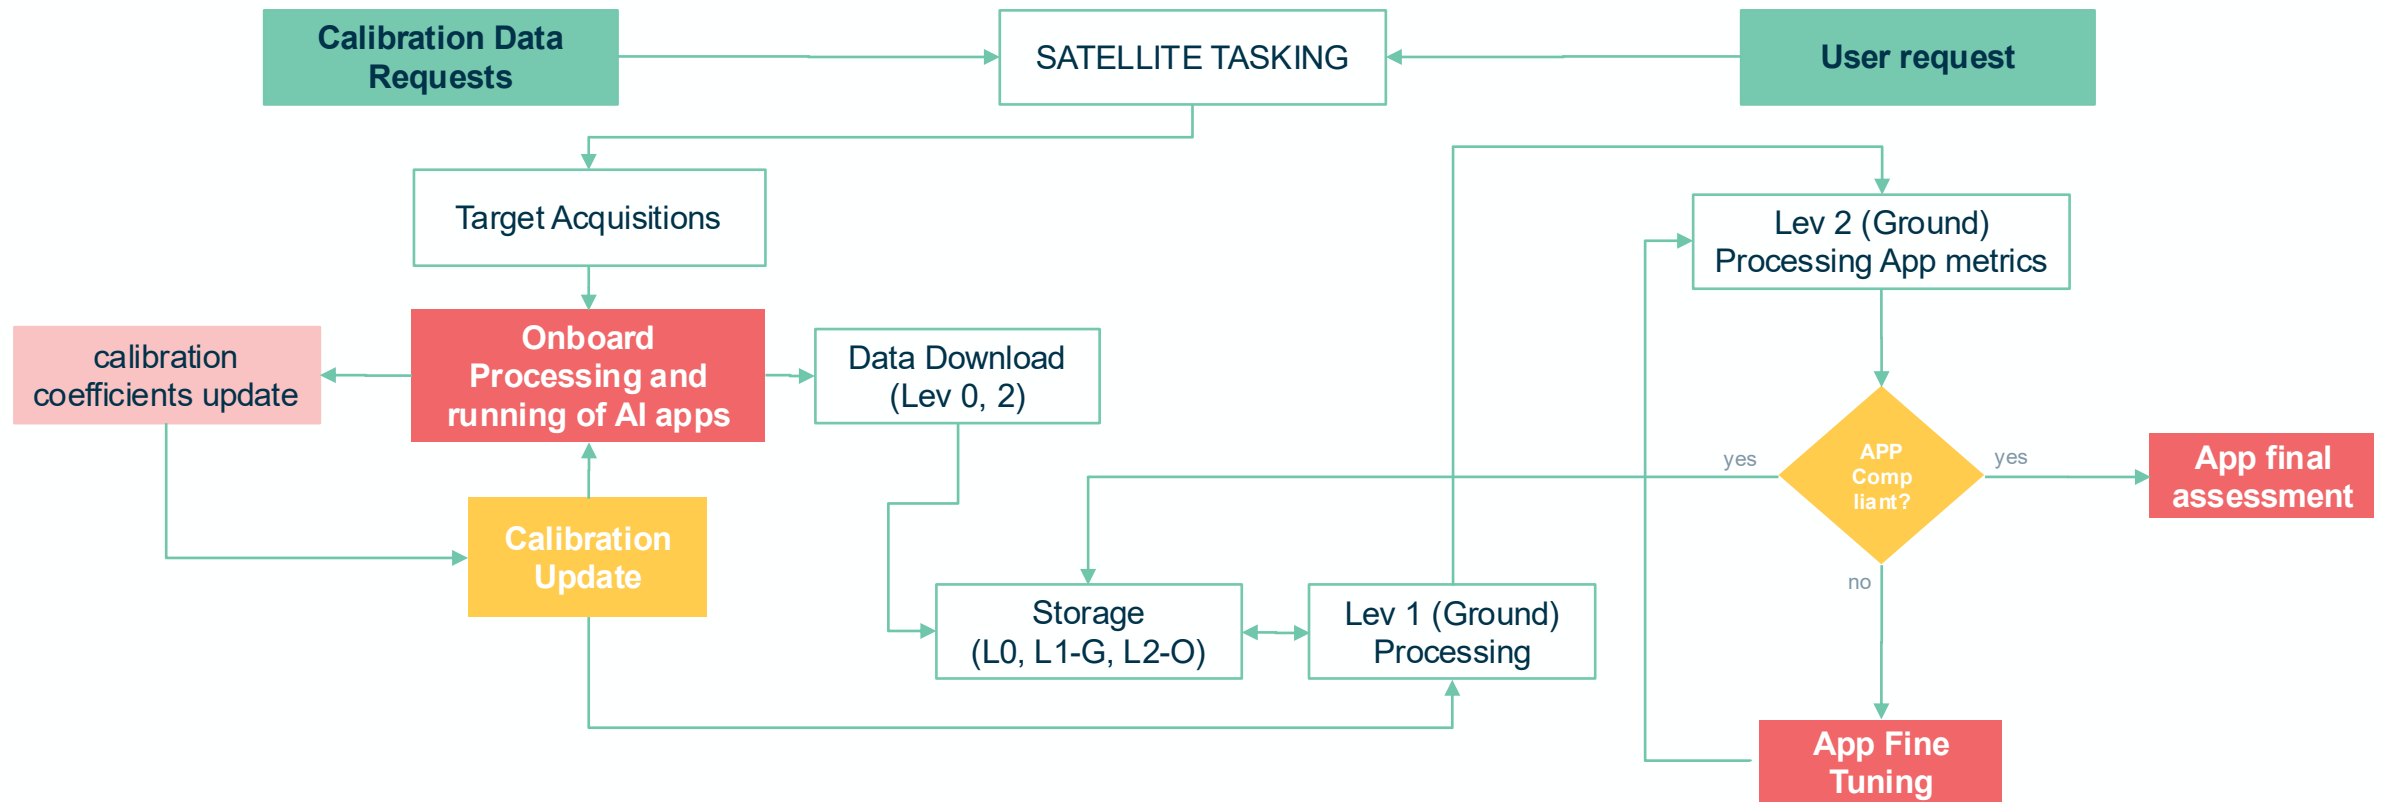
Calibration Data Requests

SATELLITE TASKING

User request

Target Acquisitions

Lev 2 (Ground) Processing App metrics

calibration coefficients update

Onboard Processing and running of AI apps

Data Download (Lev 0, 2)

yes

APP Comp liant?

yes

App final assessment

Calibration Update

no

Storage (L0, L1-G, L2-O)

Lev 1 (Ground) Processing

App Fine Tuning